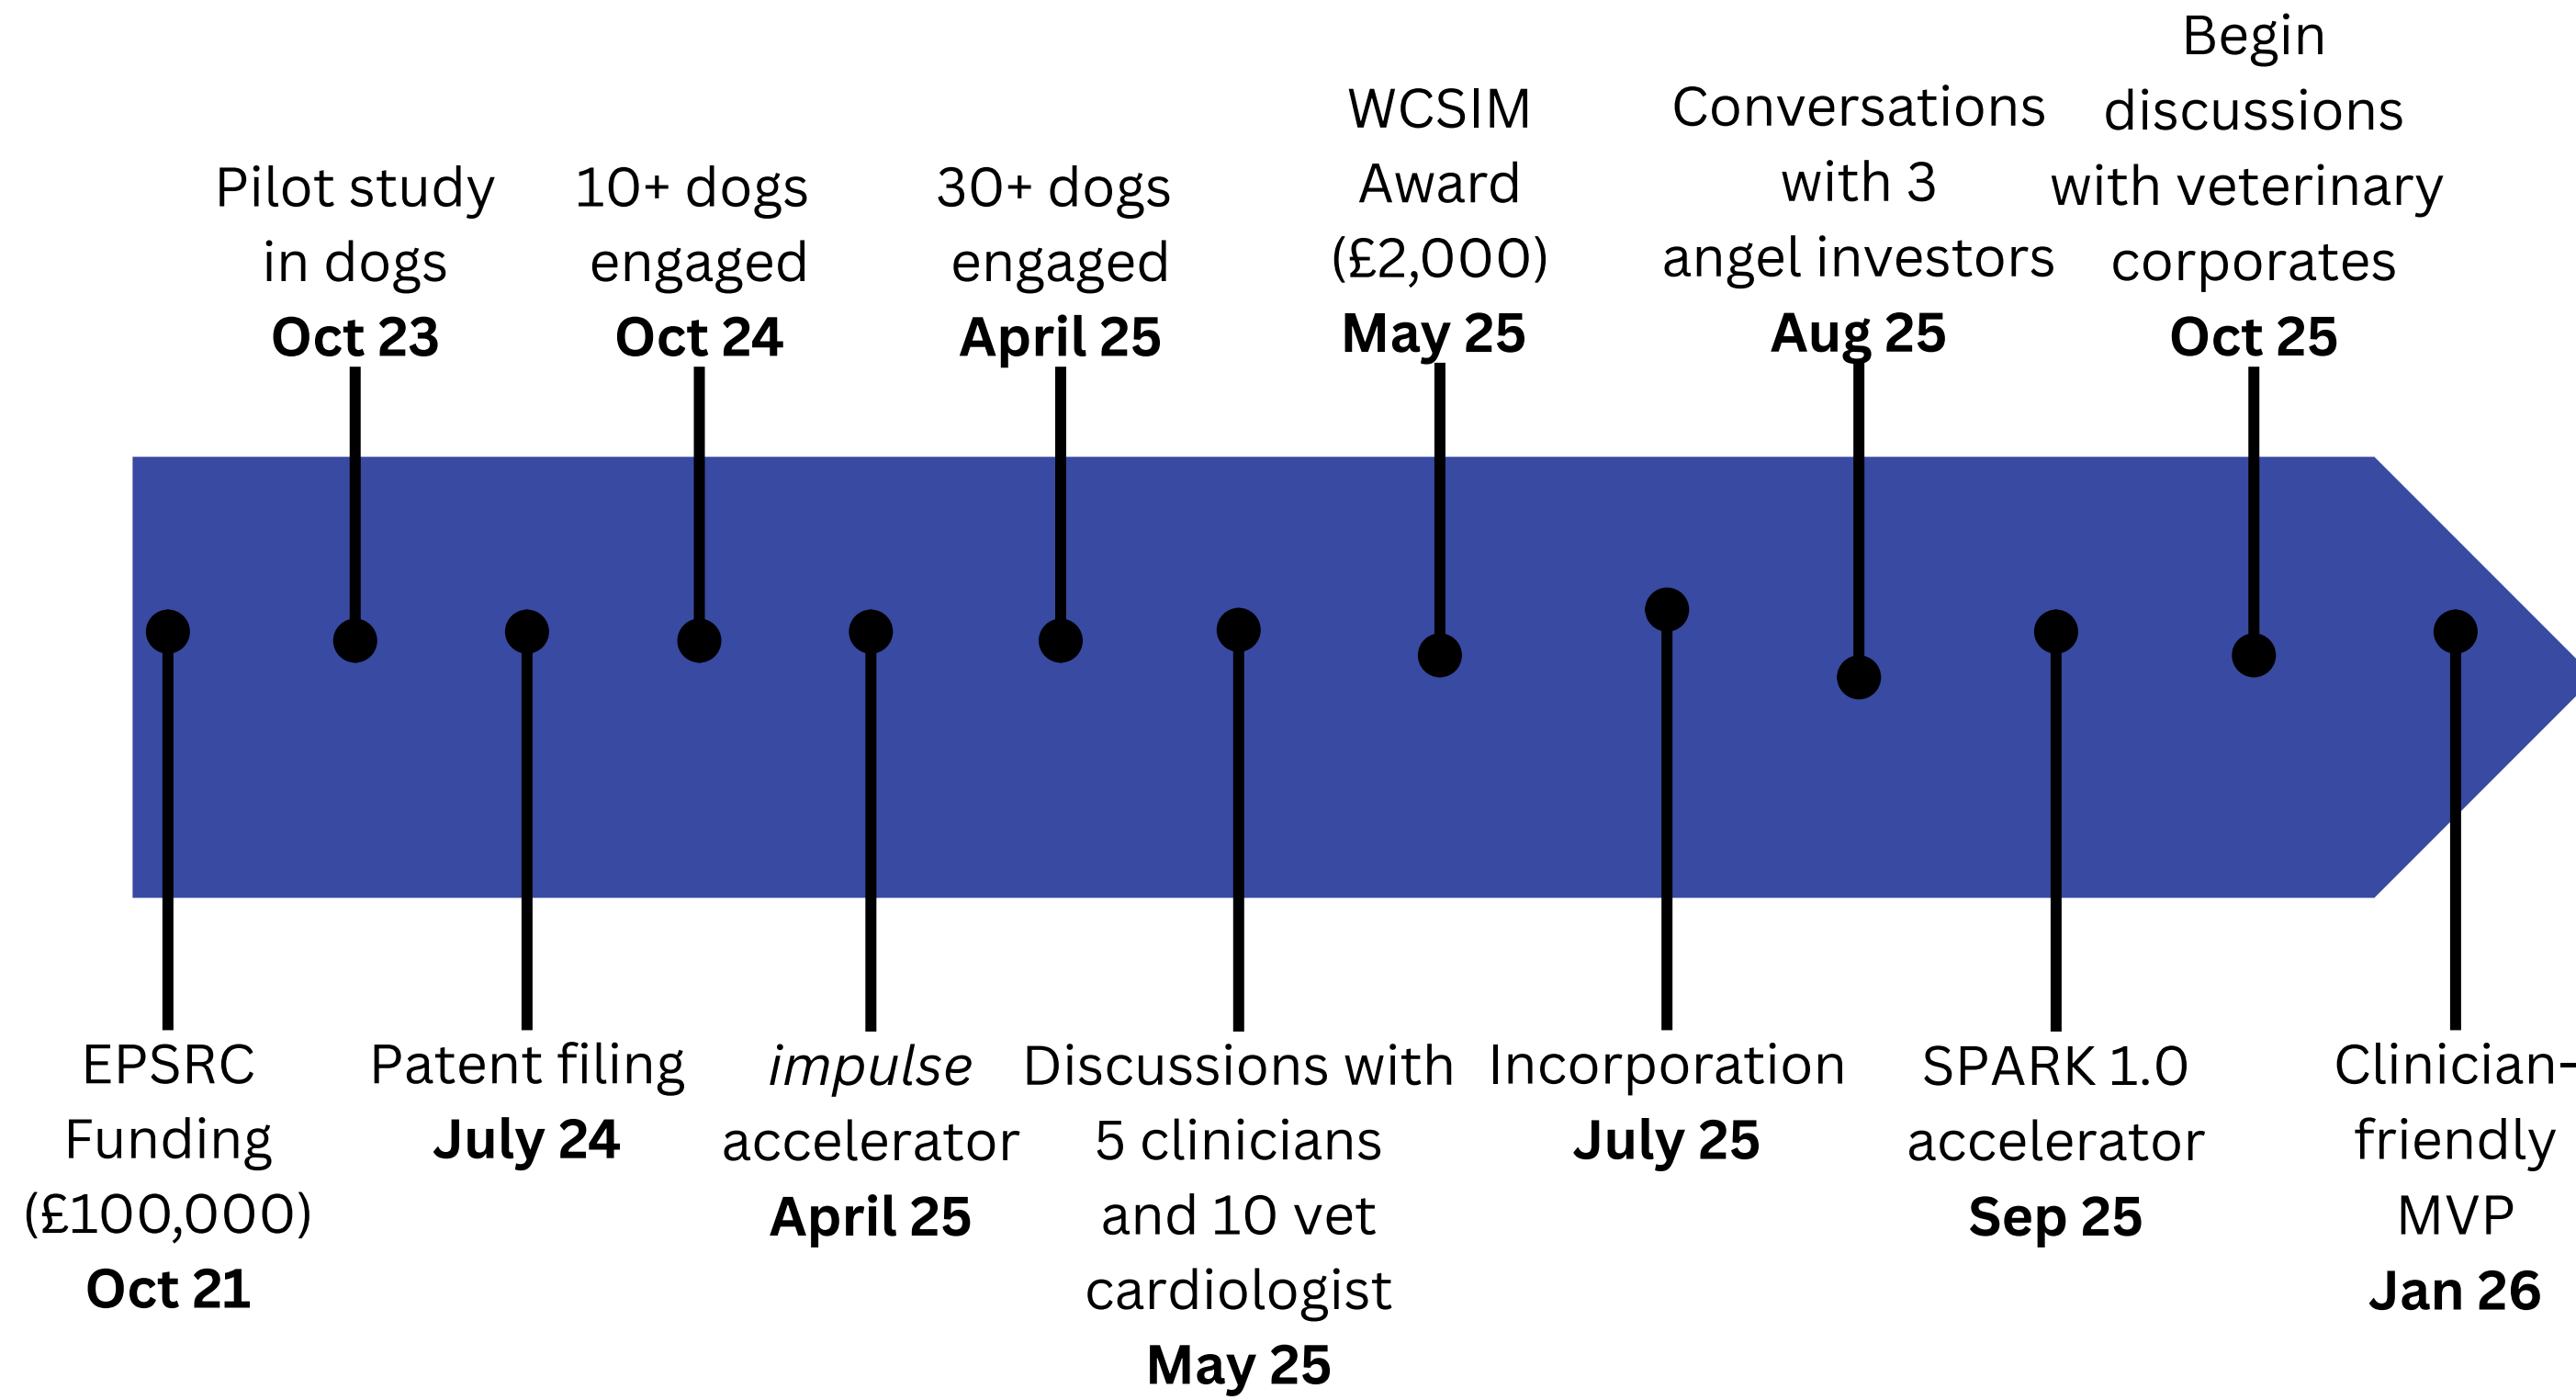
Pilot study in dogs
**Oct 23**

10+ dogs engaged
**Oct 24**

30+ dogs engaged
**April 25**

WCSIM Award (£2,000)
**May 25**

Conversations with 3 angel investors
**Aug 25**

Begin discussions with veterinary corporates
**Oct 25**

EPSRC Funding (£100,000)
**Oct 21**

Patent filing
**July 24**

*impulse* accelerator
**April 25**

Discussions with 5 clinicians and 10 vet cardiologist
**May 25**

Incorporation
**July 25**

SPARK 1.0 accelerator
**Sep 25**

Clinician-friendly MVP
**Jan 26**